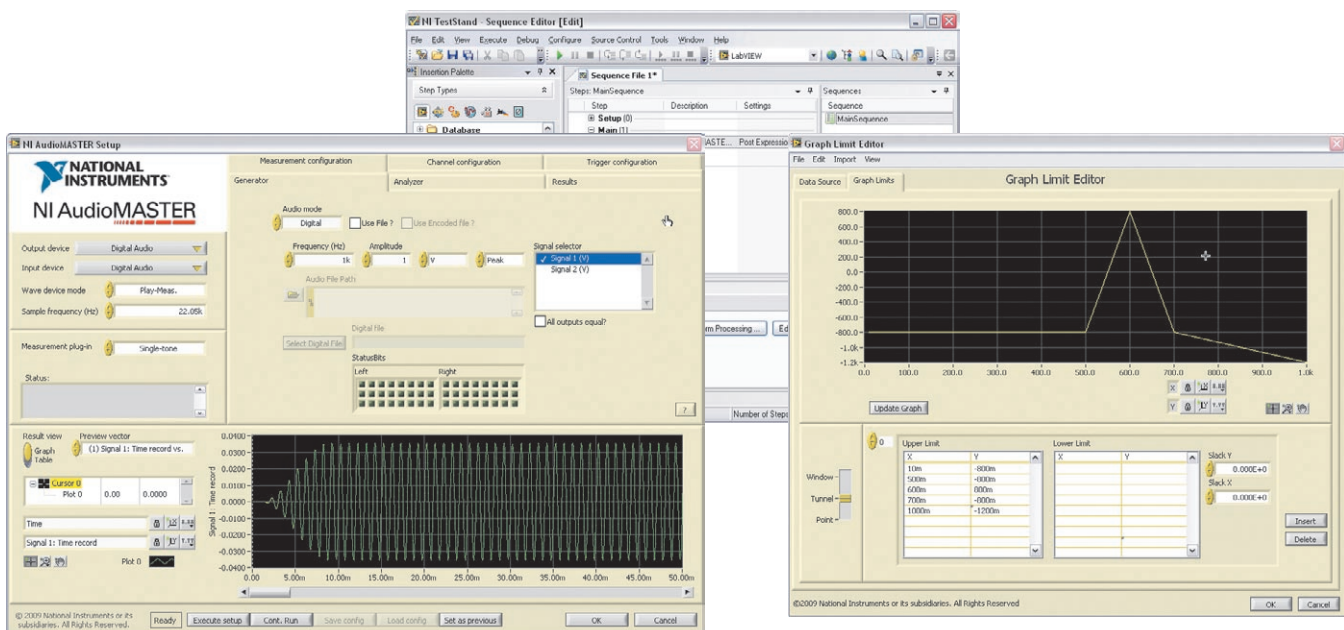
NI TestStand - Sequence Editor [Edit]

File Edit View Execute Debug Configure Source Control Tools Window Help

LabVIEW

Insertion Palette

Step Types

Database

Sequence File 1*

Steps: MainSequence

Step Description Settings

Setup (0)

Main (1)

Sequences

Sequence

MainSequence

ASTE... Post Expressio

rm Processing ... Ed

Number of Steps

NI AudioMASTER Setup

NATIONAL INSTRUMENTS

NI AudioMASTER

Output device Digital Audio

Input device Digital Audio

Wave device mode Play-Meas.

Sample frequency (Hz) 22.05k

Measurement plug-in Single-tone

Status:

Measurement configuration | Channel configuration | Trigger configuration

Generator | Analyzer | Results

Audio mode

Digital

Use File ? Use Encoded file ?

Frequency (Hz) 1k

Amplitude 1 V Peak

Signal selector

✓ Signal 1 (V)

Signal 2 (V)

Audio File Path

All outputs equal?

Digital file

Select Digital File

StatusBits

Left Right

?

Result view

Graph Table

Preview vector

(1) Signal 1: Time record vs.

Cursor 0

Plot 0 0.00 0.0000

Time

Signal 1: Time record

Plot 0

Signal 1: Time record

0.0400
0.0300
0.0200
0.0100
0.0000
-0.0100
-0.0200
-0.0300
-0.0400

0.00 5.00m 10.00m 15.00m 20.00m 25.00m 30.00m 35.00m 40.00m 45.00m 50.00m

© 2009 National Instruments or its subsidiaries. All Rights Reserved.

Ready Execute setup Cont. Run Save config Load config Set as previous OK Cancel

Graph Limit Editor

File Edit Import View

Data Source Graph Limits

Graph Limit Editor

800.0
600.0
400.0
200.0
0.0
-200.0
-400.0
-600.0
-800.0
-1.0k
-1.2k

0.0 100.0 200.0 300.0 400.0 500.0 600.0 700.0 800.0 900.0 1.0k

Update Graph

0

Upper Limit

| X | Y |
|---|---|
| 10m | -800m |
| 500m | -800m |
| 600m | 800m |
| 700m | -800m |
| 1000m | -1200m |

Lower Limit

| X | Y |
|---|---|

Window

Tunnel

Point

Slack Y 0.000E+0

Slack X 0.000E+0

Insert

Delete

©2009 National Instruments or its subsidiaries. All Rights Reserved

OK Cancel